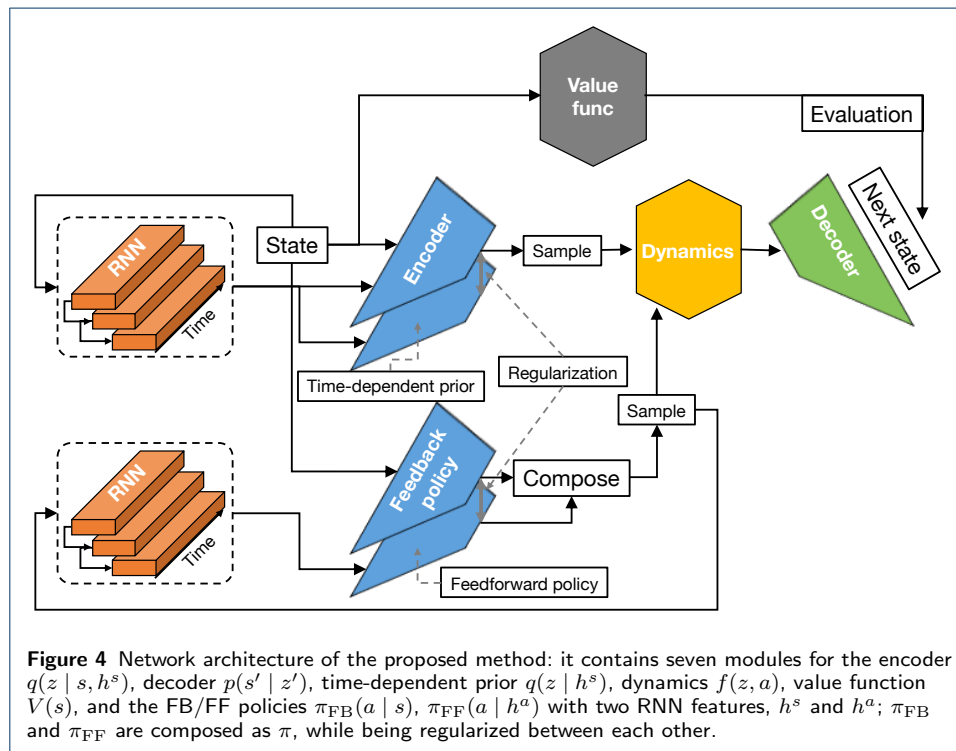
Value func

Evaluation

Next state

RNN

Time

State

Encoder

Sample

Dynamics

Decoder

Time-dependent prior

Regularization

Sample

RNN

Time

Feedback policy

Compose

Feedforward policy

**Figure 4** Network architecture of the proposed method: it contains seven modules for the encoder $q(z \mid s, h^s)$, decoder $p(s' \mid z')$, time-dependent prior $q(z \mid h^s)$, dynamics $f(z, a)$, value function $V(s)$, and the FB/FF policies $\pi_{\mathrm{FB}}(a \mid s)$, $\pi_{\mathrm{FF}}(a \mid h^a)$ with two RNN features, $h^s$ and $h^a$; $\pi_{\mathrm{FB}}$ and $\pi_{\mathrm{FF}}$ are composed as $\pi$, while being regularized between each other.